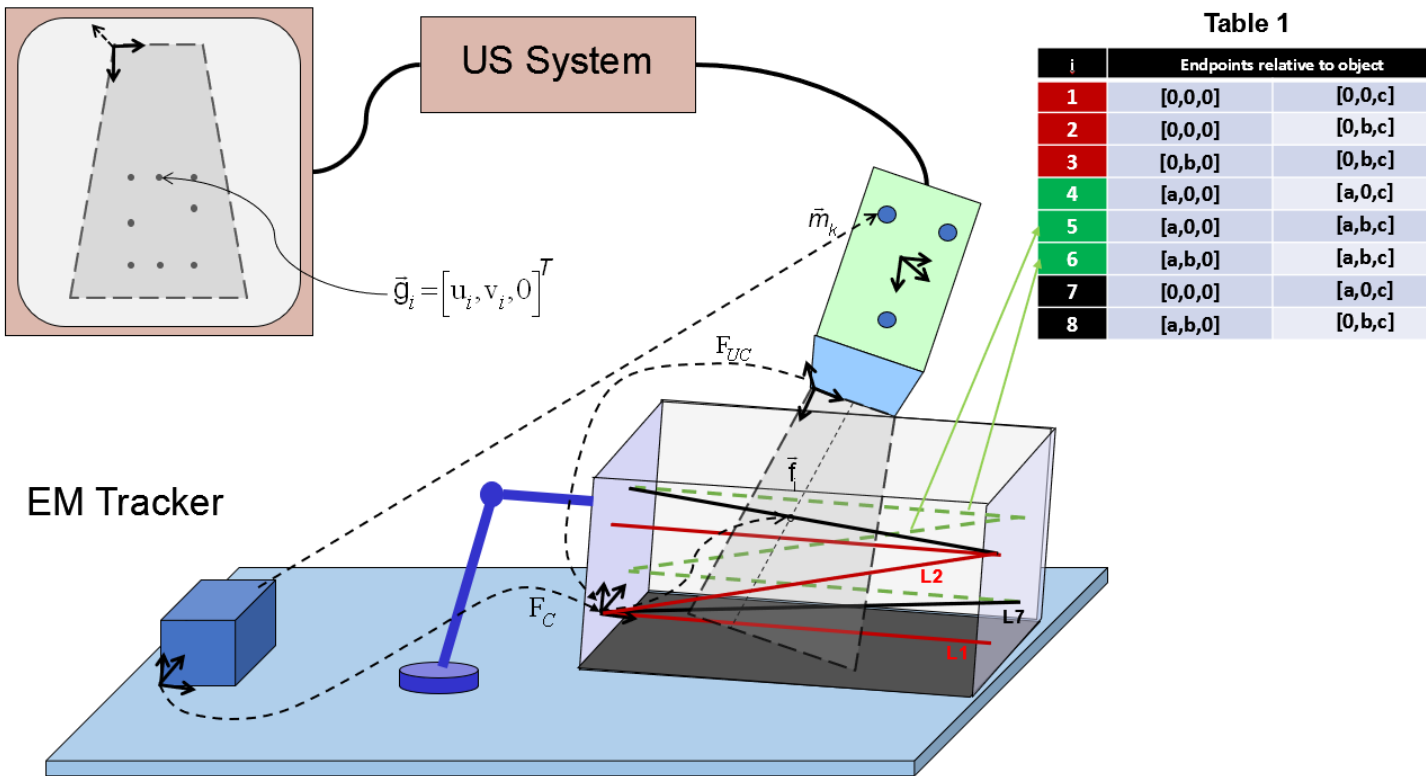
US System

$\vec{g}_i = \left[u_i, v_i, 0\right]^T$

$\vec{m}_k$

$F_{UC}$

$\vec{f}$

EM Tracker

$F_C$

L2

L7

L1

Table 1

| i | Endpoints relative to object | |
|---|---|---|
| 1 | [0,0,0] | [0,0,c] |
| 2 | [0,0,0] | [0,b,c] |
| 3 | [0,b,0] | [0,b,c] |
| 4 | [a,0,0] | [a,0,c] |
| 5 | [a,0,0] | [a,b,c] |
| 6 | [a,b,0] | [a,b,c] |
| 7 | [0,0,0] | [a,0,c] |
| 8 | [a,b,0] | [0,b,c] |